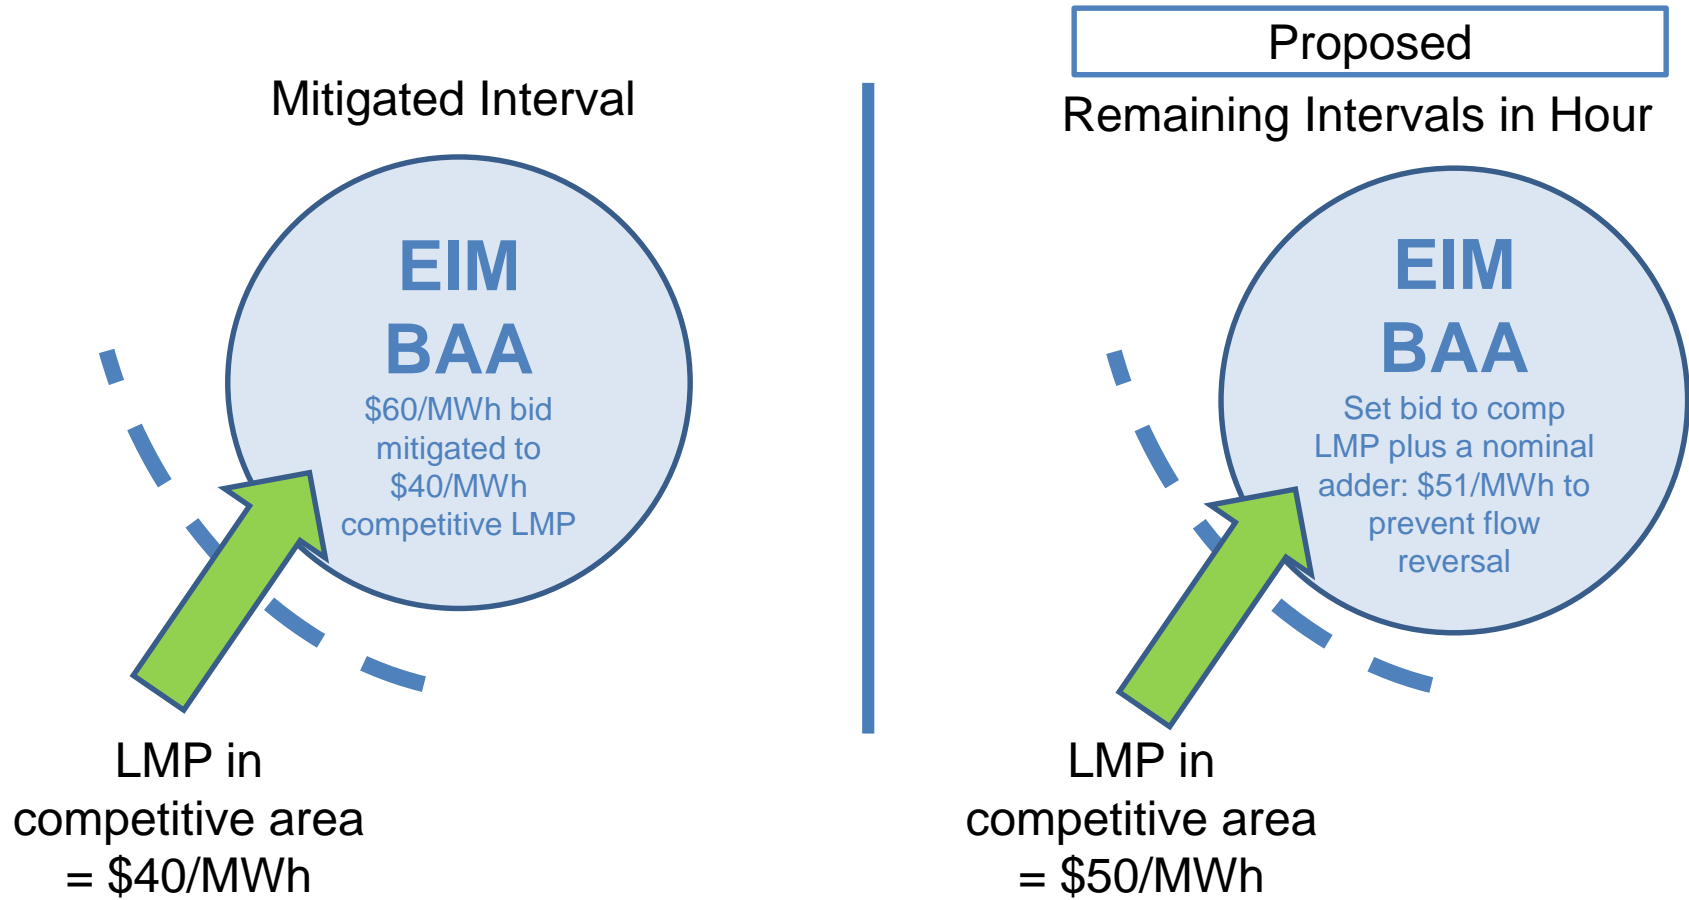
Mitigated Interval

EIM
BAA
\$60/MWh bid mitigated to \$40/MWh competitive LMP

LMP in competitive area = \$40/MWh

Proposed

Remaining Intervals in Hour

EIM
BAA
Set bid to comp LMP plus a nominal adder: \$51/MWh to prevent flow reversal

LMP in competitive area = \$50/MWh